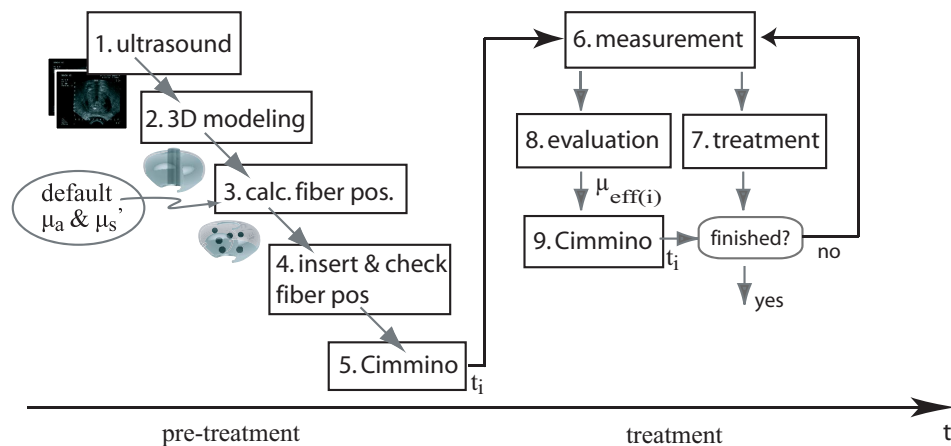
1. ultrasound

2. 3D modeling

default $\mu_a$ & $\mu_s$'

3. calc. fiber pos.

4. insert & check fiber pos

5. Cimmino

$t_i$

6. measurement

8. evaluation

7. treatment

$\mu_{eff(i)}$

9. Cimmino

$t_i$

finished?

no

yes

pre-treatment

treatment

t